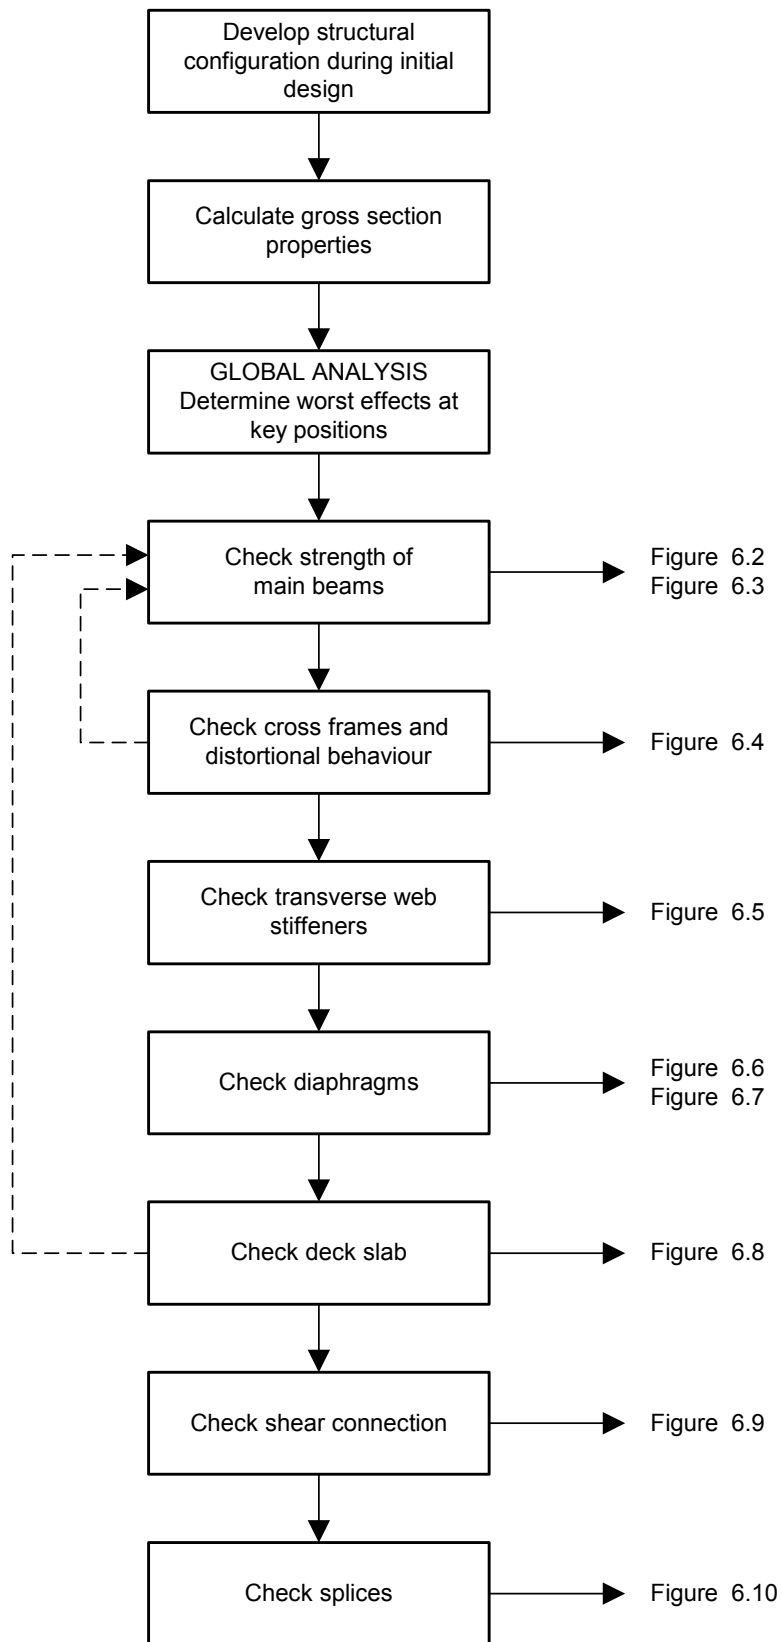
Develop structural configuration during initial design

Calculate gross section properties

GLOBAL ANALYSIS
Determine worst effects at key positions

Check strength of main beams

Figure 6.2
Figure 6.3

Check cross frames and distortional behaviour

Figure 6.4

Check transverse web stiffeners

Figure 6.5

Check diaphragms

Figure 6.6
Figure 6.7

Check deck slab

Figure 6.8

Check shear connection

Figure 6.9

Check splices

Figure 6.10